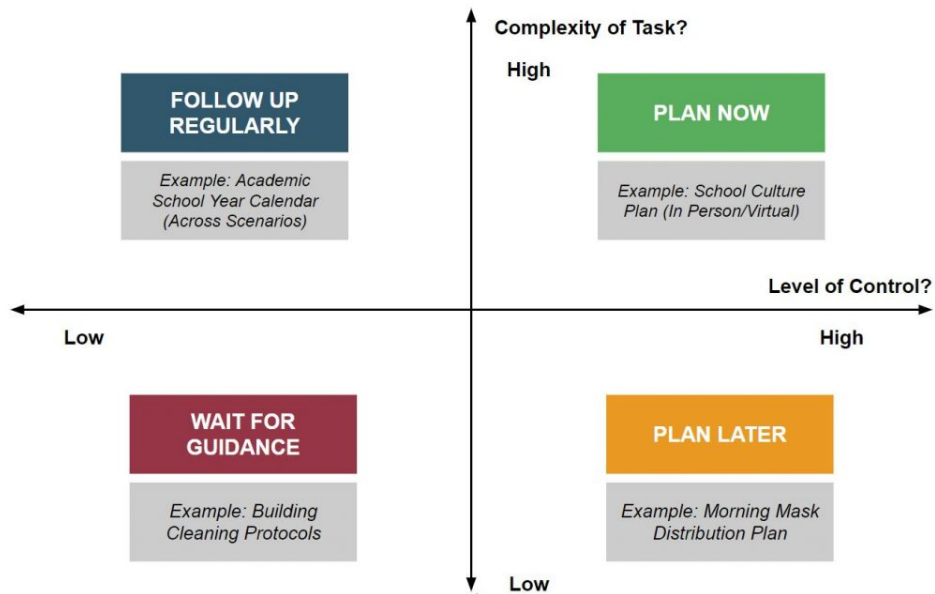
Complexity of Task?

High

FOLLOW UP REGULARLY

Example: Academic School Year Calendar (Across Scenarios)

PLAN NOW

Example: School Culture Plan (In Person/Virtual)

Level of Control?

Low

High

WAIT FOR GUIDANCE

Example: Building Cleaning Protocols

PLAN LATER

Example: Morning Mask Distribution Plan

Low